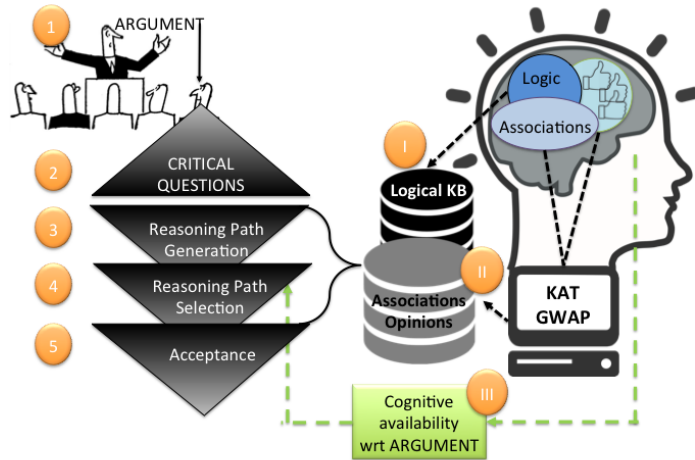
1
ARGUMENT

2
CRITICAL QUESTIONS

3
Reasoning Path Generation

4
Reasoning Path Selection

5
Acceptance

Logic
Associations

I
Logical KB

II
Associations Opinions

KAT
GWAP

III
Cognitive availability wrt ARGUMENT